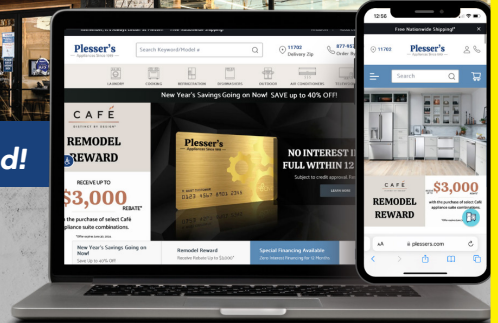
d!

Plesser's
Search Keyword/Model #
11702 Delivery Zip
877-93 Order N
LAUNDRY COOKING REFRIGERATION DISHWASHERS OUTDOOR AIR CONDITIONERS
New Year's Savings Going on Now! SAVE up to 40% OFF!
CAFÉ
REMODEL REWARD
RECEIVE UP TO
$3,000 REBATE*
the purchase of select Café appliance suite combinations.
Plesser's
NO INTEREST IF FULL WITHIN 12
Subject to credit approval. Re
LEARN MORE
New Year's Savings Going on Now!
Save Up to 40% Off
Remodel Reward
Receive Rebates Up to $3,000*
Special Financing Available
Zero Interest Financing for 12 Months

12:56
Free Nationwide Shipping!
11702
Plesser's
Search
CAFÉ
REMODEL REWARD
$3,000
with the purchase of select Café appliance suite combinations.
AA
plessers.com